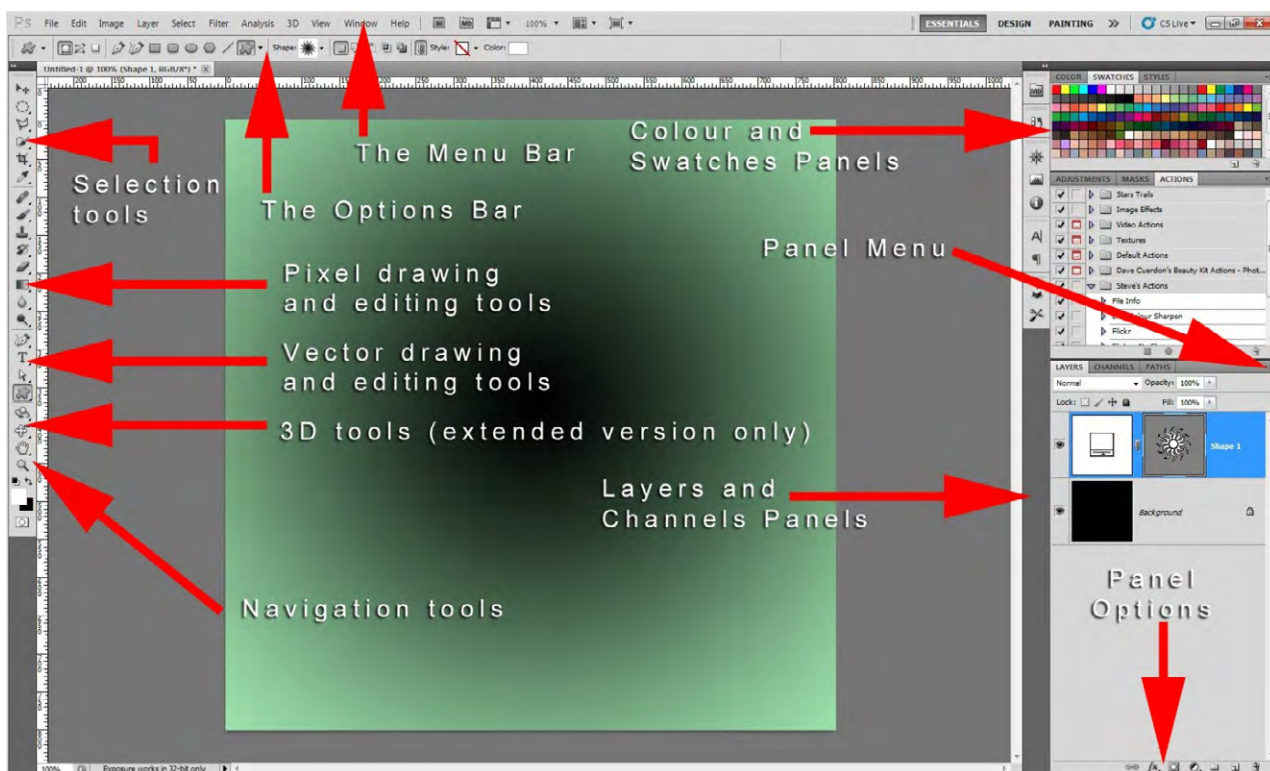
Ps File Edit Image Layer Select Filter Analysis 3D View Window Help

100%

ESSENTIALS DESIGN PAINTING >> CS Live

Shape: Style: Color:

Untitled-1 @ 100% (Shape 1, RGB/8*)

COLOR SWATCHES STYLES

ADJUSTMENTS MASKS ACTIONS

Stars Trails
Image Effects
Video Actions
Textures
Default Actions
Dave Cuerdon's Beauty Kit Actions - Phot...
Steve's Actions
File Info
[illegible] Sharpen
Flickr

LAYERS CHANNELS PATHS

Normal Opacity: 100%

Lock: Fill: 100%

Shape 1

Background

100% Exposure works in 32-bit only

Colour and Swatches Panels

The Menu Bar

Selection tools

The Options Bar

Panel Menu

Pixel drawing and editing tools

Vector drawing and editing tools

3D tools (extended version only)

Layers and Channels Panels

Panel Options

Navigation tools